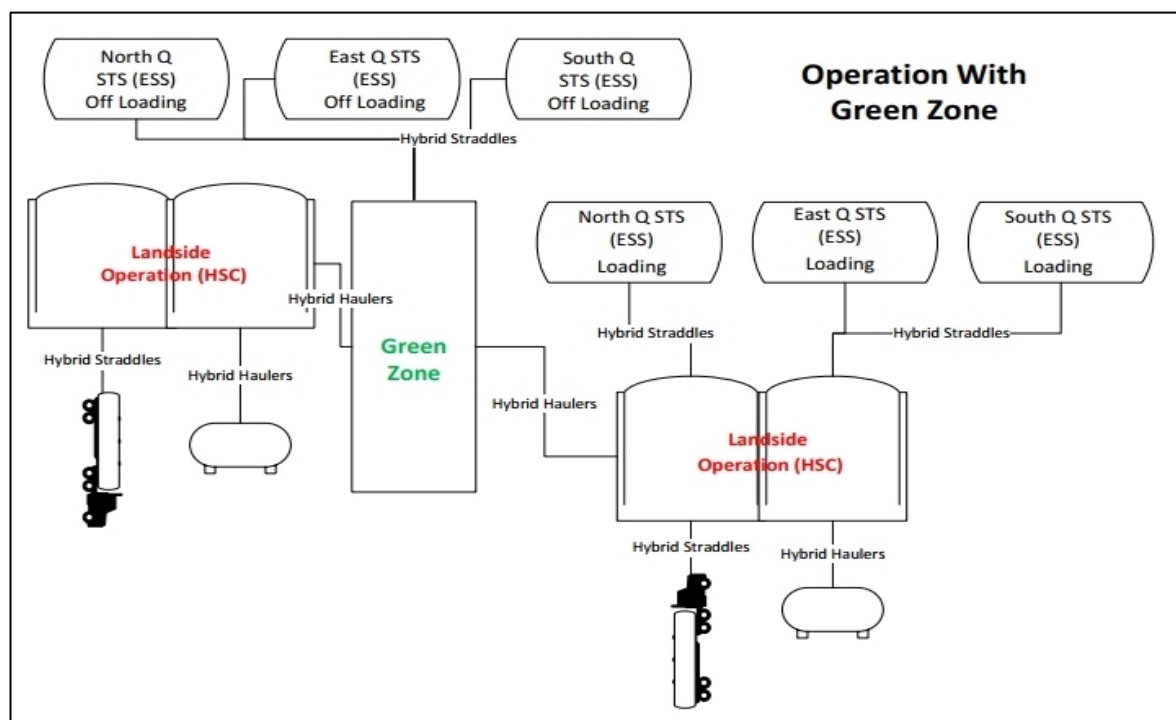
North Q STS (ESS) Off Loading

East Q STS (ESS) Off Loading

South Q STS (ESS) Off Loading

Operation With Green Zone

Hybrid Straddles

Landside Operation (HSC)

Hybrid Haulers

Green Zone

North Q STS (ESS) Loading

East Q STS (ESS) Loading

South Q STS (ESS) Loading

Hybrid Straddles

Hybrid Straddles

Hybrid Straddles

Hybrid Haulers

Hybrid Haulers

Landside Operation (HSC)

Hybrid Straddles

Hybrid Haulers